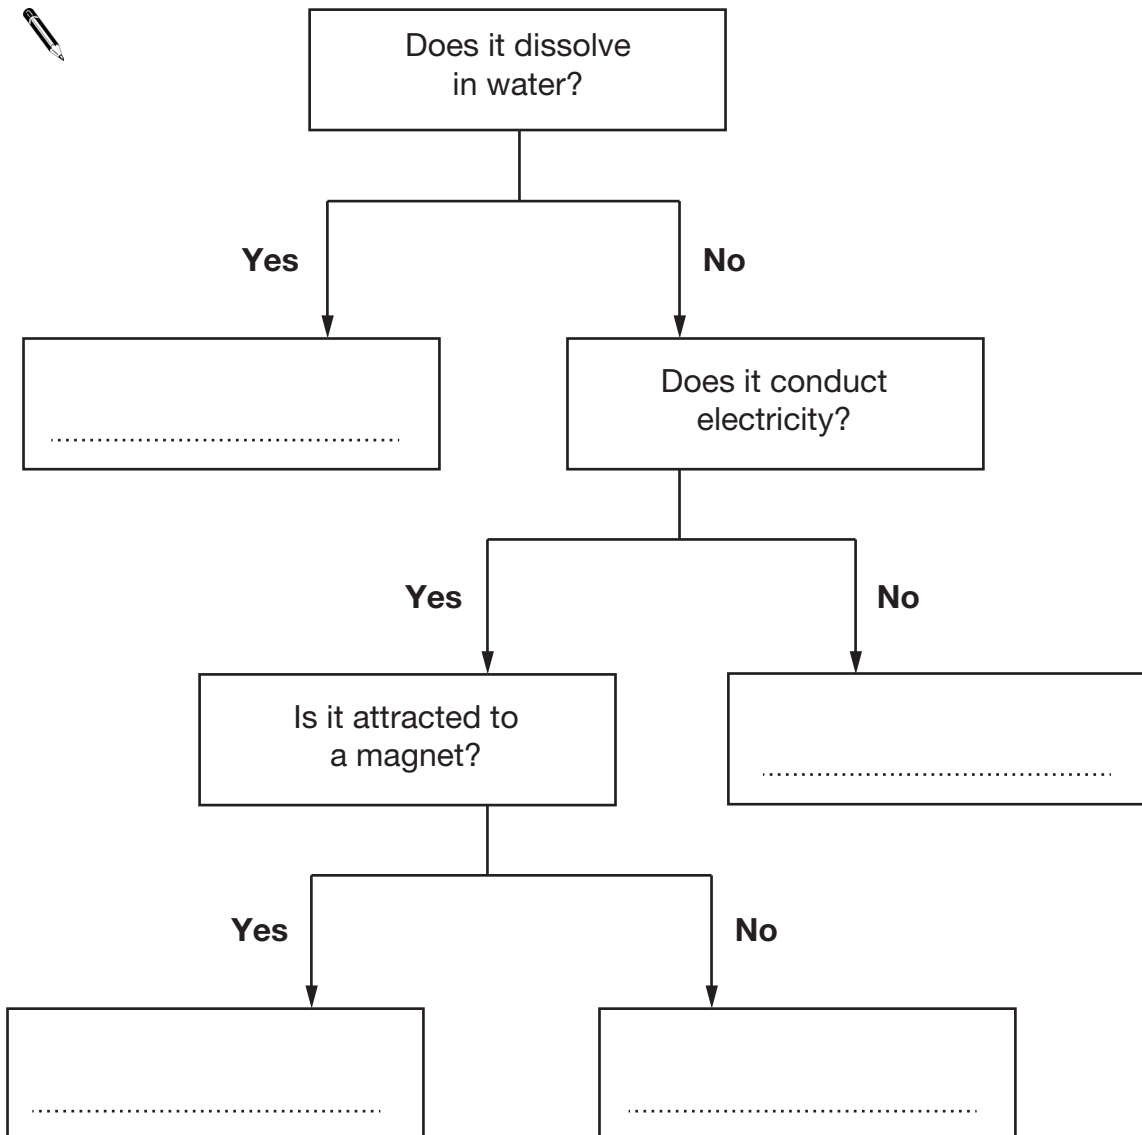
Does it dissolve in water?

Yes

No

..........................................

Does it conduct electricity?

Yes

No

Is it attracted to a magnet?

..........................................

Yes

No

..........................................

..........................................